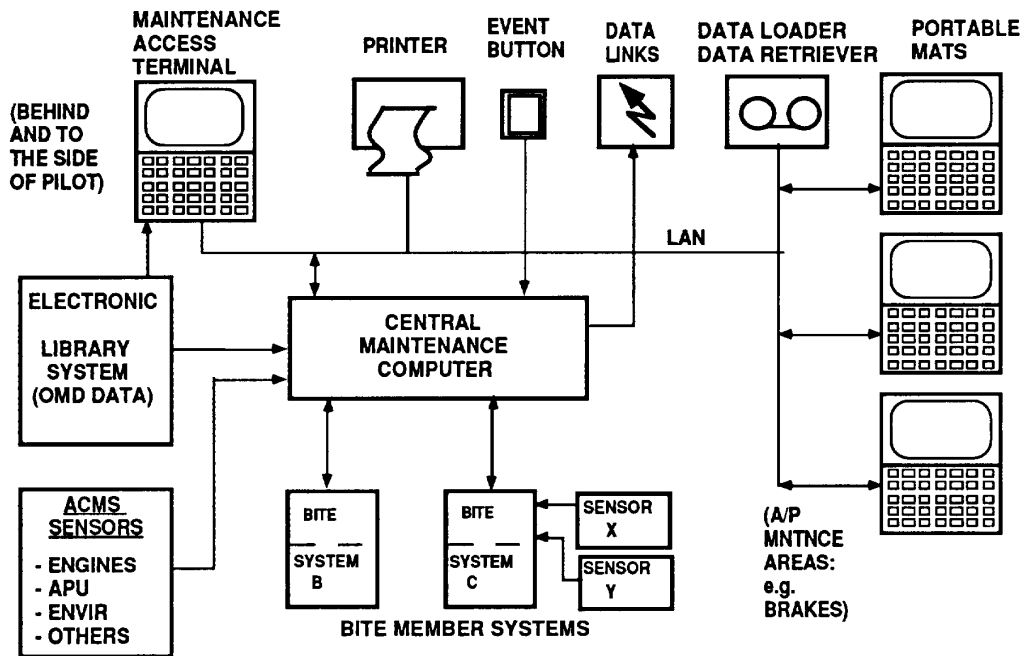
MAINTENANCE ACCESS TERMINAL

PRINTER

EVENT BUTTON

DATA LINKS

DATA LOADER DATA RETRIEVER

PORTABLE MATS

(BEHIND AND TO THE SIDE OF PILOT)

LAN

ELECTRONIC

LIBRARY SYSTEM (OMD DATA)

CENTRAL MAINTENANCE COMPUTER

ACMS SENSORS

- ENGINES
- APU
- ENVIR
- OTHERS

BITE

SYSTEM B

BITE

SYSTEM C

SENSOR X

SENSOR Y

BITE MEMBER SYSTEMS

(A/P MNTNCE AREAS: e.g. BRAKES)